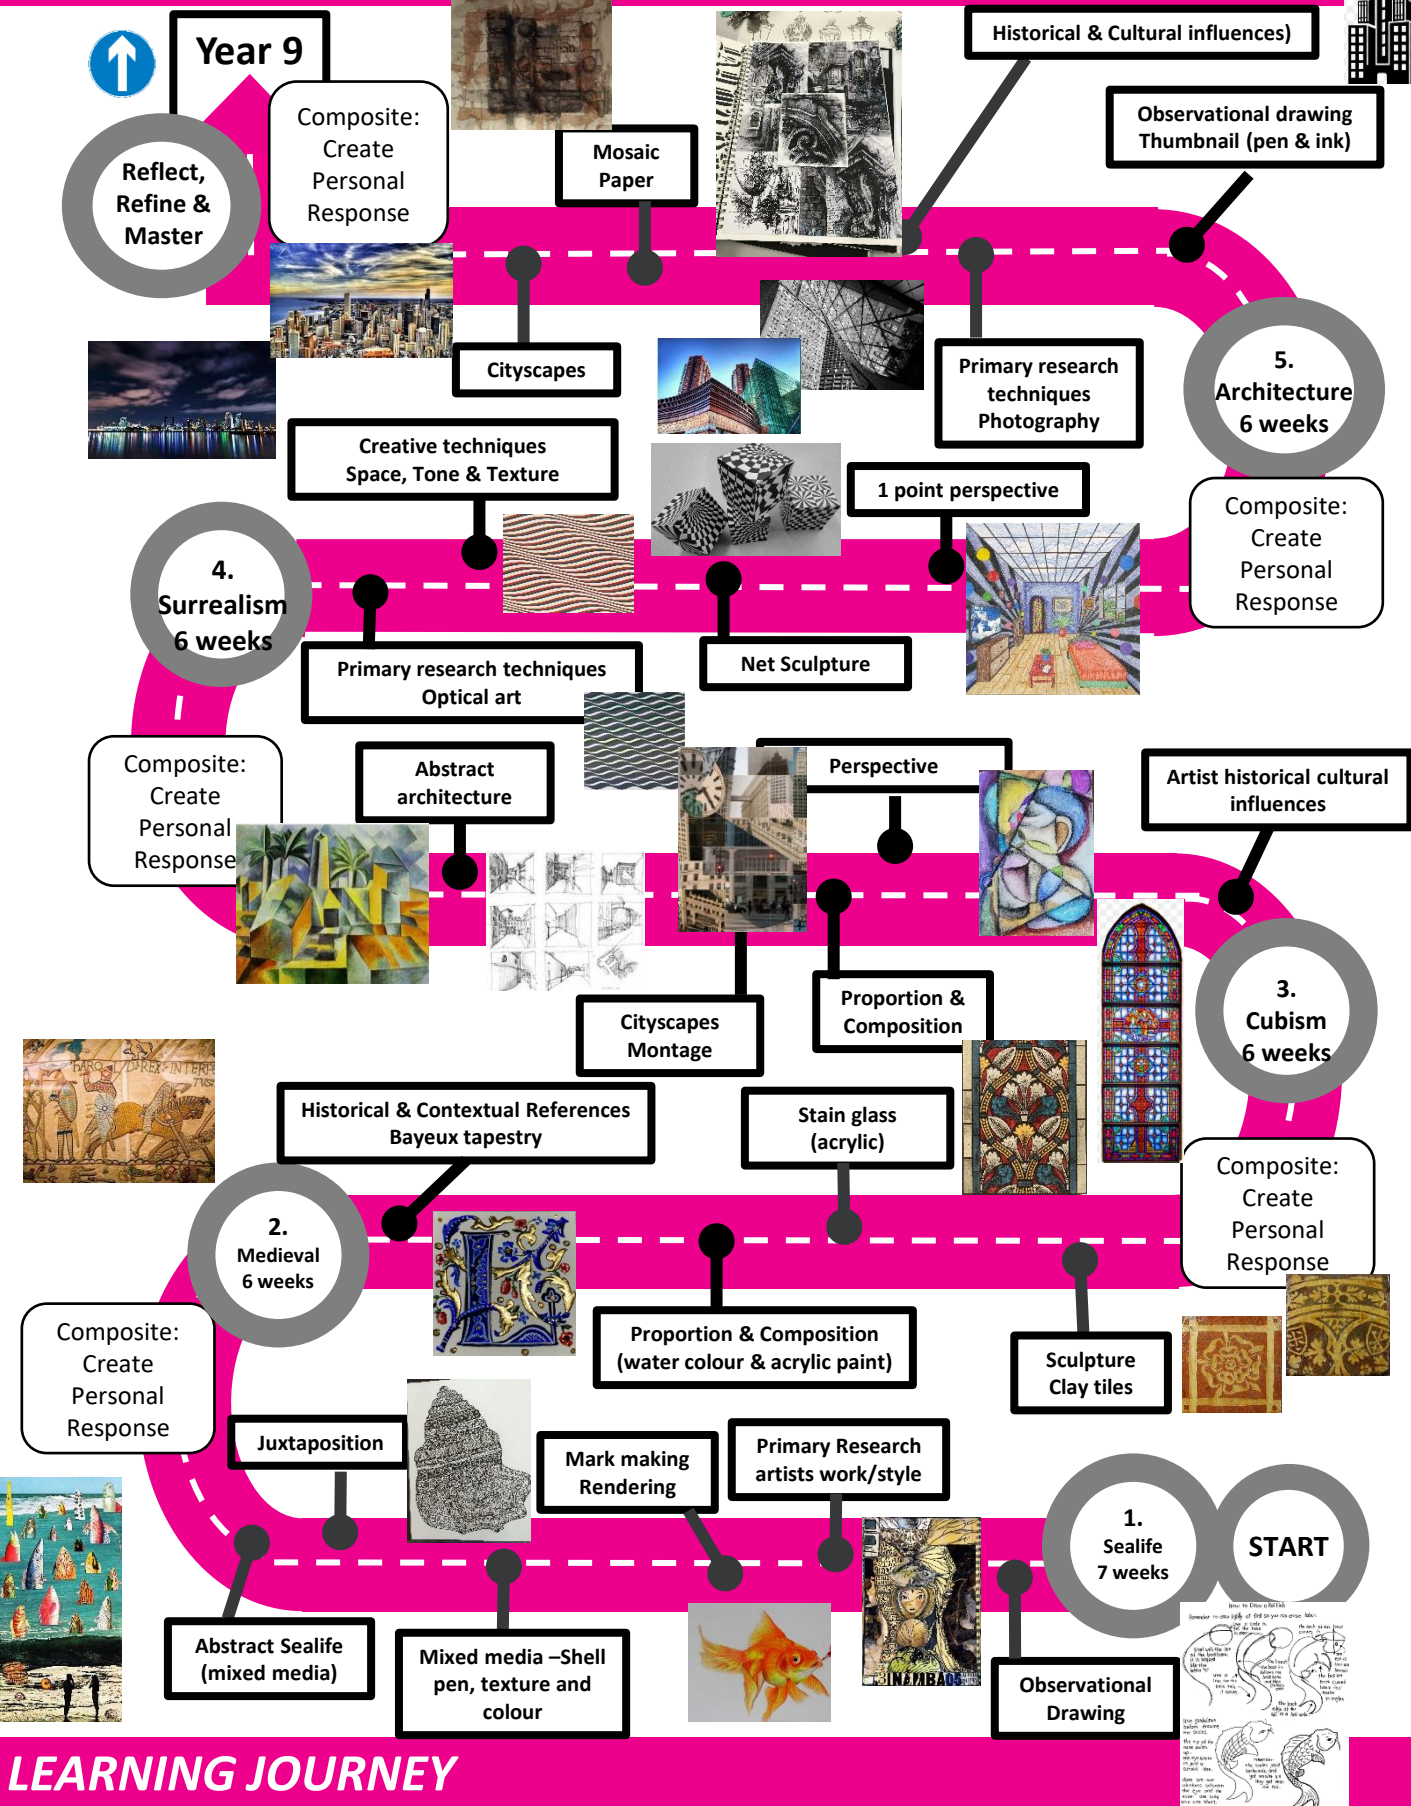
Year 9

Reflect, Refine & Master

Composite: Create Personal Response

Mosaic Paper

Historical & Cultural influences)

Observational drawing Thumbnail (pen & ink)

Cityscapes

Primary research techniques Photography

5. Architecture 6 weeks

Composite: Create Personal Response

Creative techniques Space, Tone & Texture

1 point perspective

4. Surrealism 6 weeks

Net Sculpture

Primary research techniques Optical art

Composite: Create Personal Response

Abstract architecture

Perspective

Artist historical cultural influences

Cityscapes Montage

Proportion & Composition

3. Cubism 6 weeks

Historical & Contextual References Bayeux tapestry

Stain glass (acrylic)

Composite: Create Personal Response

2. Medieval 6 weeks

Composite: Create Personal Response

Proportion & Composition (water colour & acrylic paint)

Sculpture Clay tiles

Juxtaposition

Mark making Rendering

Primary Research artists work/style

1. Sealife 7 weeks

START

Abstract Sealife (mixed media)

Mixed media –Shell pen, texture and colour

Observational Drawing

LEARNING JOURNEY